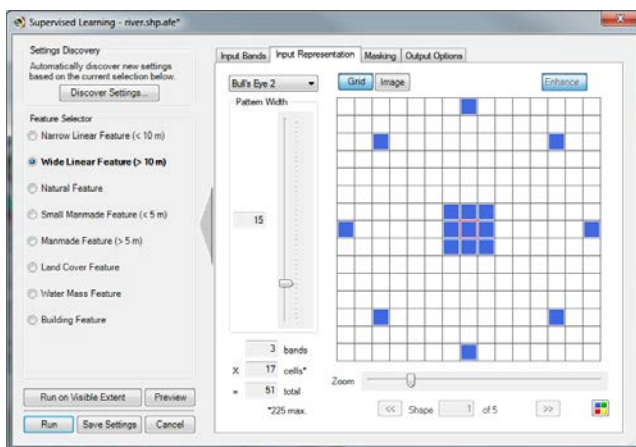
Supervised Learning - river.shp.afe*

Settings Discovery
Automatically discover new settings based on the current selection below.
Discover Settings...

Feature Selector
Narrow Linear Feature (< 10 m)
Wide Linear Feature (> 10 m)
Natural Feature
Small Manmade Feature (< 5 m)
Manmade Feature (> 5 m)
Land Cover Feature
Water Mass Feature
Building Feature

Run on Visible Extent
Preview
Run
Save Settings
Cancel

Input Bands | Input Representation | Masking | Output Options

Bull's Eye 2
Grid
Image
Enhance
Pattern Width
15

3 bands
x 17 cells*
= 51 total
*225 max.

Zoom
<< Shape 1 of 5 >>